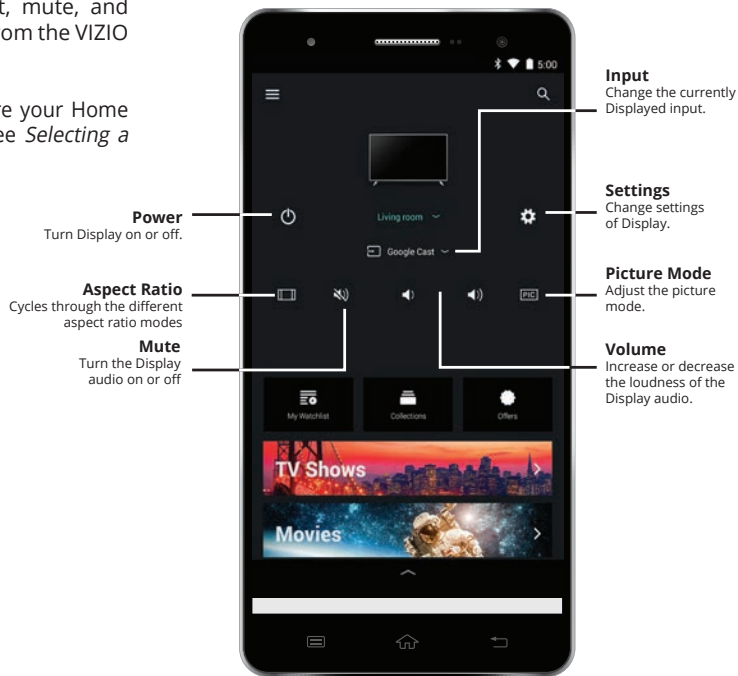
t, mute, and om the VIZIO

re your Home ee *Selecting a*

5:00

Input
Change the currently Displayed input.

Settings
Change settings of Display.

Power
Turn Display on or off.

Living room

Google Cast

Aspect Ratio
Cycles through the different aspect ratio modes

Picture Mode
Adjust the picture mode.

PIC

Mute
Turn the Display audio on or off

Volume
Increase or decrease the loudness of the Display audio.

My Watchlist

Collections

Offers

TV Shows

Movies